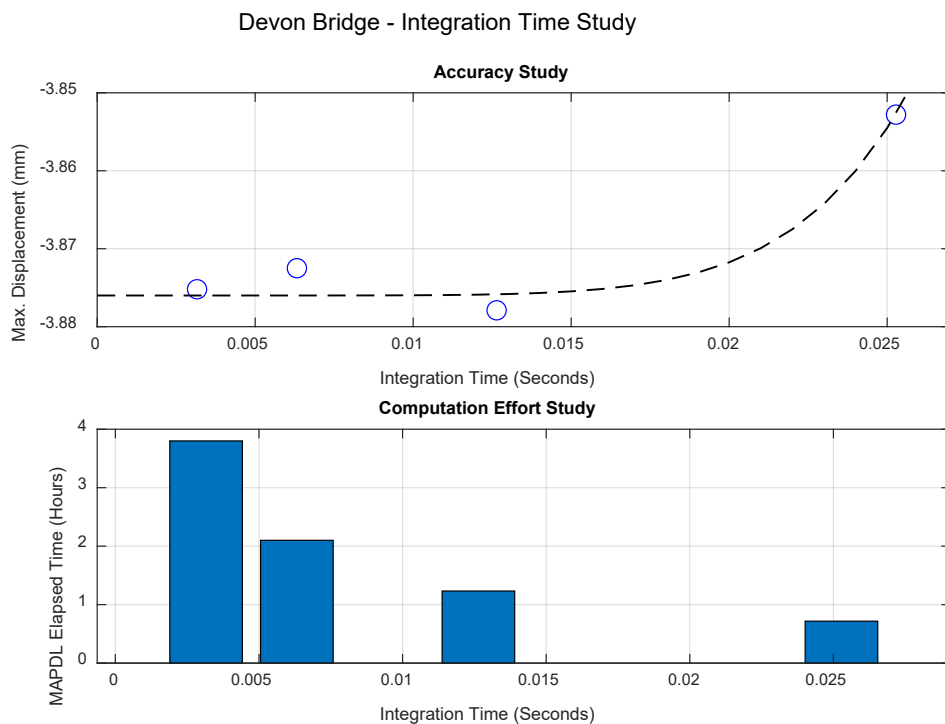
Devon Bridge - Integration Time Study

Accuracy Study

Max. Displacement (mm)

-3.85
-3.86
-3.87
-3.88

0 0.005 0.01 0.015 0.02 0.025

Integration Time (Seconds)

Computation Effort Study

MAPDL Elapsed Time (Hours)

4
3
2
1
0

0 0.005 0.01 0.015 0.02 0.025

Integration Time (Seconds)